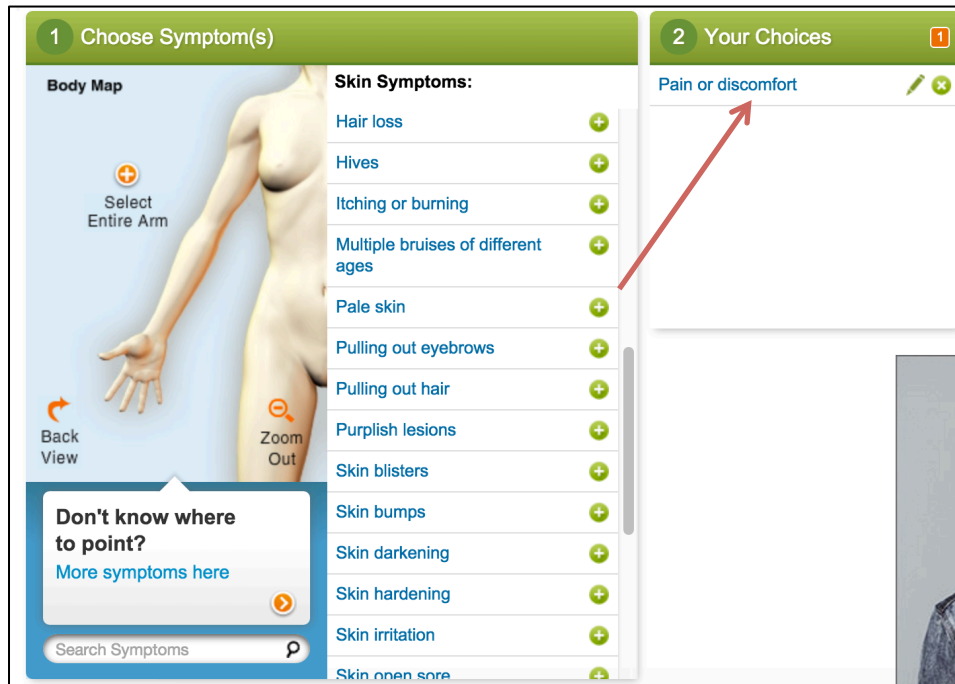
1 Choose Symptom(s)

Body Map

Select Entire Arm

Back View

Zoom Out

Don't know where to point?

More symptoms here

Search Symptoms

Skin Symptoms:

Hair loss

Hives

Itching or burning

Multiple bruises of different ages

Pale skin

Pulling out eyebrows

Pulling out hair

Purplish lesions

Skin blisters

Skin bumps

Skin darkening

Skin hardening

Skin irritation

Skin open sore

2 Your Choices

1

Pain or discomfort